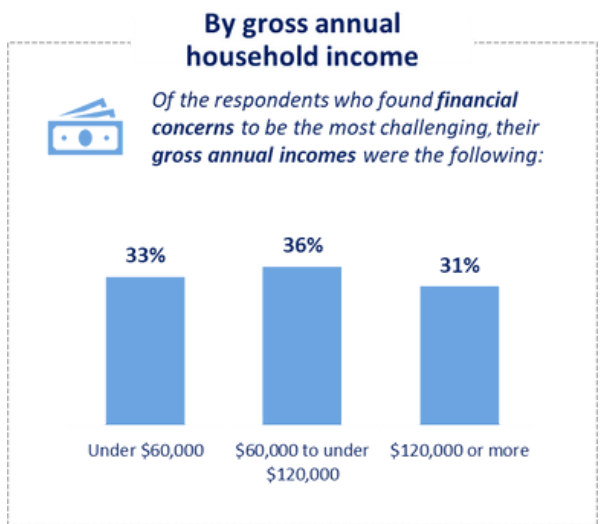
By gross annual household income

Of the respondents who found financial concerns to be the most challenging, their gross annual incomes were the following:

33%

36%

31%

Under \$60,000

\$60,000 to under \$120,000

\$120,000 or more